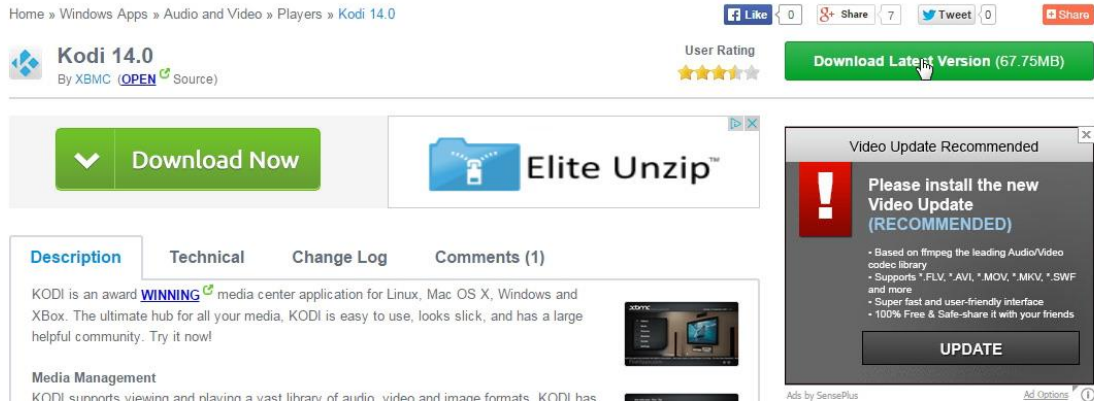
Home » Windows Apps » Audio and Video » Players » Kodi 14.0

Like 0 Share 7 Tweet 0 Share

Kodi 14.0
By XBMC (OPEN Source)

User Rating

Download Latest Version (67.75MB)

Download Now

Elite Unzip™

Video Update Recommended

Please install the new Video Update (RECOMMENDED)

• Based on ffmpeg the leading Audio/Video codec library
• Supports *.FLV, *.AVI, *.MOV, *.MKV, *.SWF and more
• Super fast and user-friendly interface
• 100% Free & Safe-share it with your friends

UPDATE

Ads by SensePlus Ad Options

Description Technical Change Log Comments (1)

KODI is an award WINNING media center application for Linux, Mac OS X, Windows and XBox. The ultimate hub for all your media, KODI is easy to use, looks slick, and has a large helpful community. Try it now!

Media Management
KODI supports viewing and playing a vast library of audio, video and image formats. KODI has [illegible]